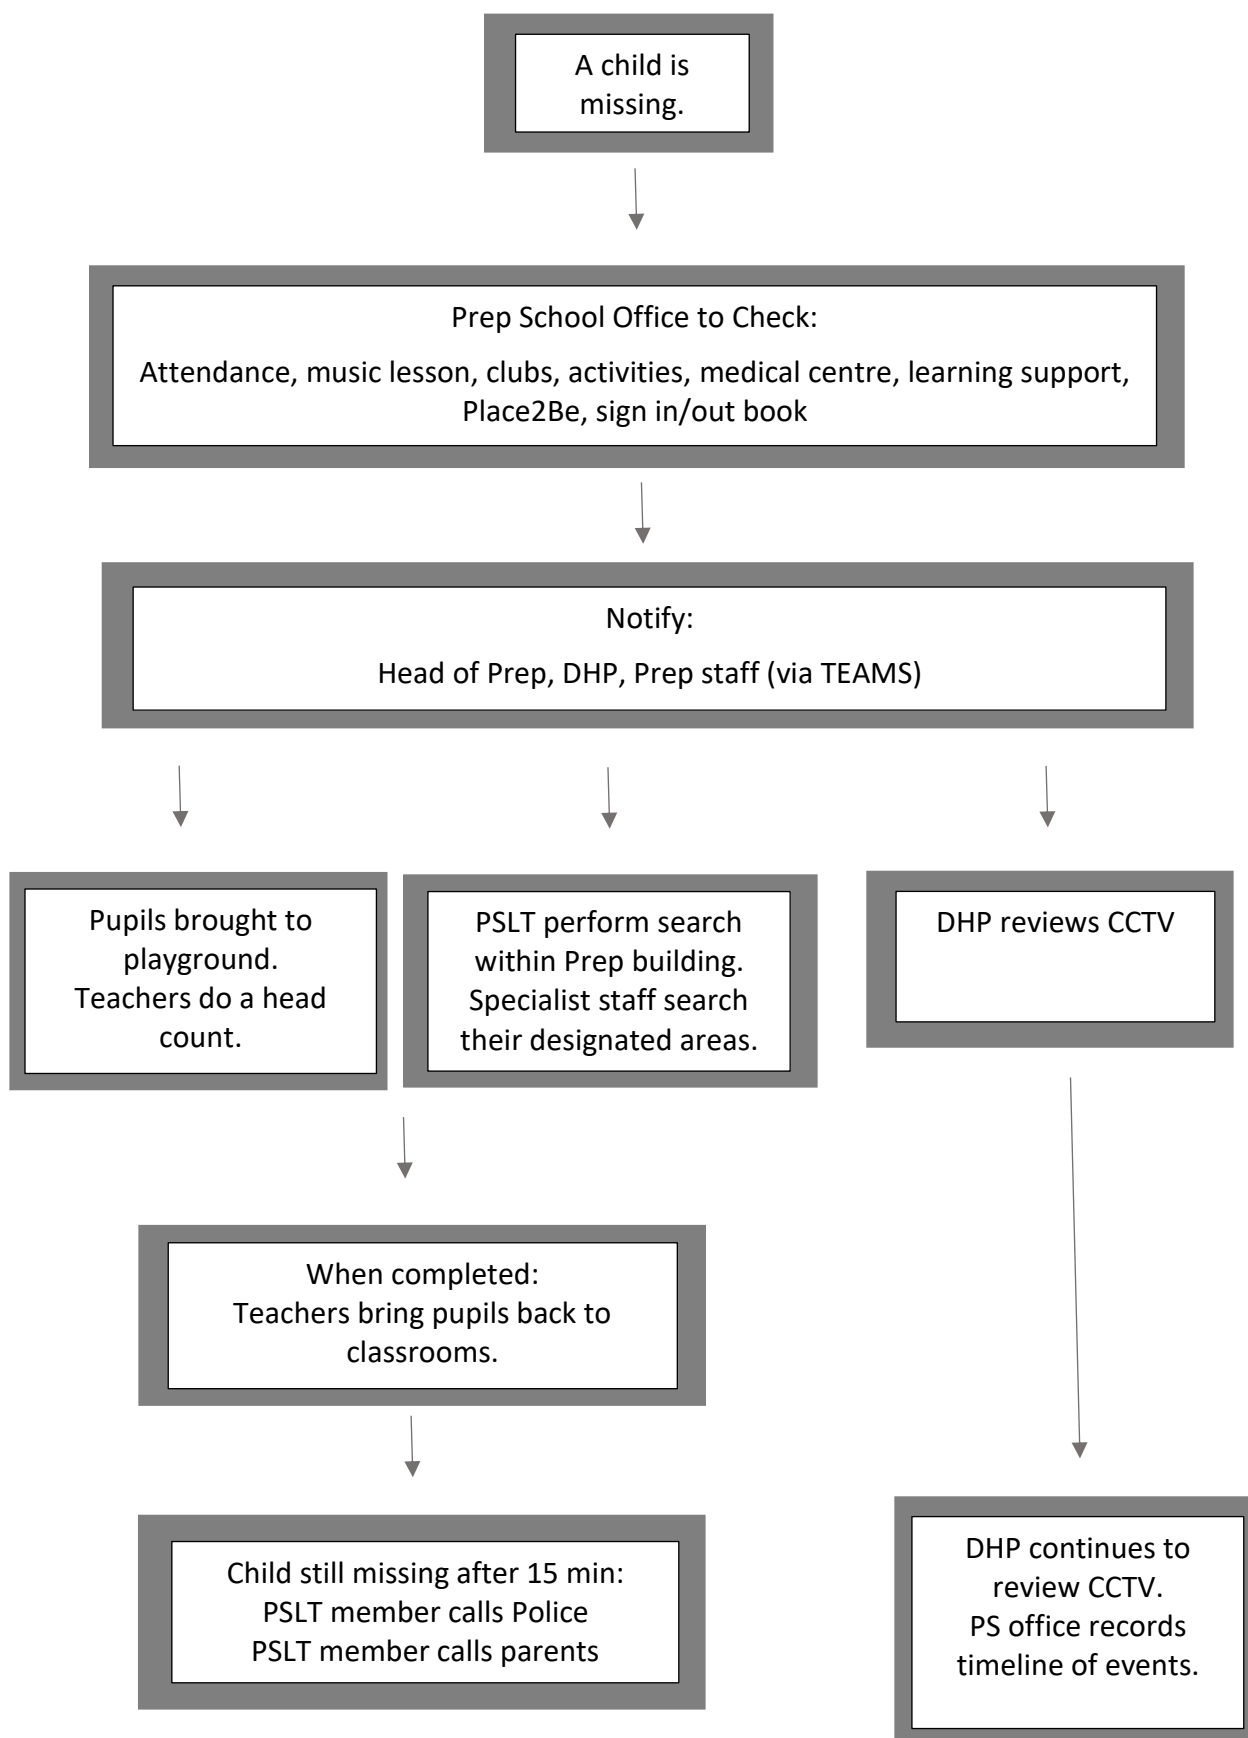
A child is missing.

Prep School Office to Check:

Attendance, music lesson, clubs, activities, medical centre, learning support, Place2Be, sign in/out book

Notify:

Head of Prep, DHP, Prep staff (via TEAMS)

Pupils brought to playground. Teachers do a head count.

PSLT perform search within Prep building. Specialist staff search their designated areas.

DHP reviews CCTV

When completed: Teachers bring pupils back to classrooms.

Child still missing after 15 min: PSLT member calls Police PSLT member calls parents

DHP continues to review CCTV. PS office records timeline of events.